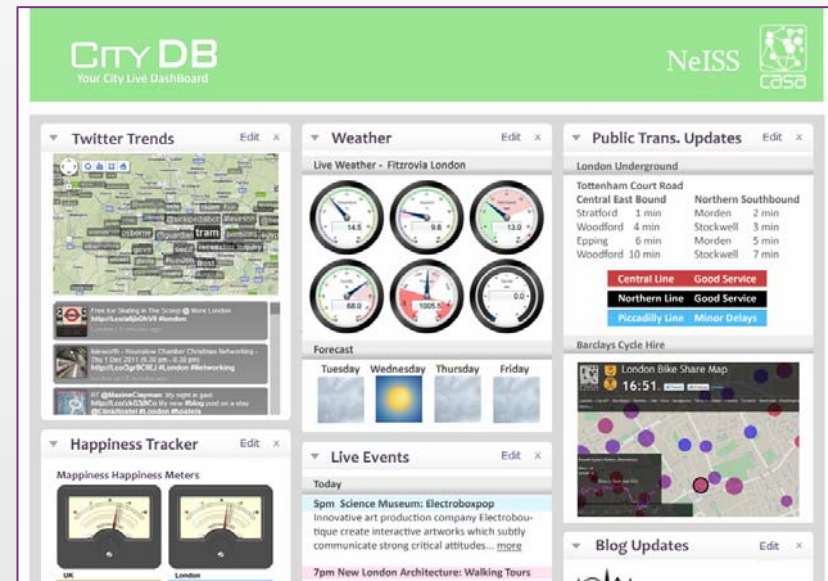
CITY DB
Your City Live DashBoard

NeISS

casa

Twitter Trends Edit ×

tram

Free Ice Skating In The Scoop @ More London

Meworth - Hounslow Chamber Christmas Networking - Thu 1 Dec 2011 (6.30 pm - 8.30 pm)

RT @MaxineClayman: My new #blog post on a stay @ClinkHostel #London #hostels

Happiness Tracker Edit ×

Mappiness Happiness Meters

UK London

Weather Edit ×

Live Weather - Fitzrovia London

14.5 9.8 13.0

68.0 1005.5 0.0

Forecast

Tuesday Wednesday Thursday Friday

Live Events Edit ×

Today

5pm Science Museum: Electroboxpop

Innovative art production company Electroboutique create interactive artworks which subtly communicate strong critical attitudes... more

7pm New London Architecture: Walking Tours

Public Trans. Updates Edit ×

London Underground

Tottenham Court Road

| Central East Bound | | Northern Southbound | |
|---|---|---|---|
| Stratford | 1 min | Morden | 2 min |
| Woodford | 4 min | Stockwell | 3 min |
| Epping | 6 min | Morden | 5 min |
| Woodford | 10 min | Stockwell | 7 min |

Central Line Good Service
Northern Line Good Service
Piccadilly Line Minor Delays

Barclays Cycle Hire

London Bike Share Map

16:51

Blog Updates Edit ×